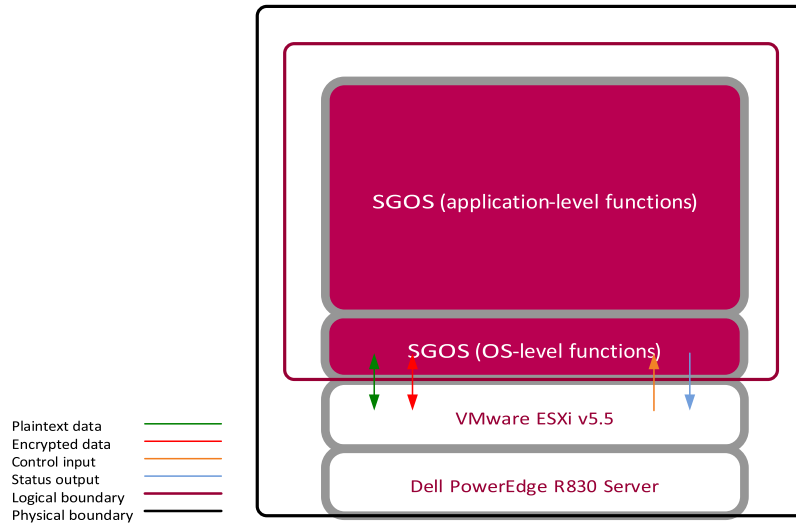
SGOS (application-level functions)

SGOS (OS-level functions)

VMware ESXi v5.5

Dell PowerEdge R830 Server

Plaintext data
Encrypted data
Control input
Status output
Logical boundary
Physical boundary